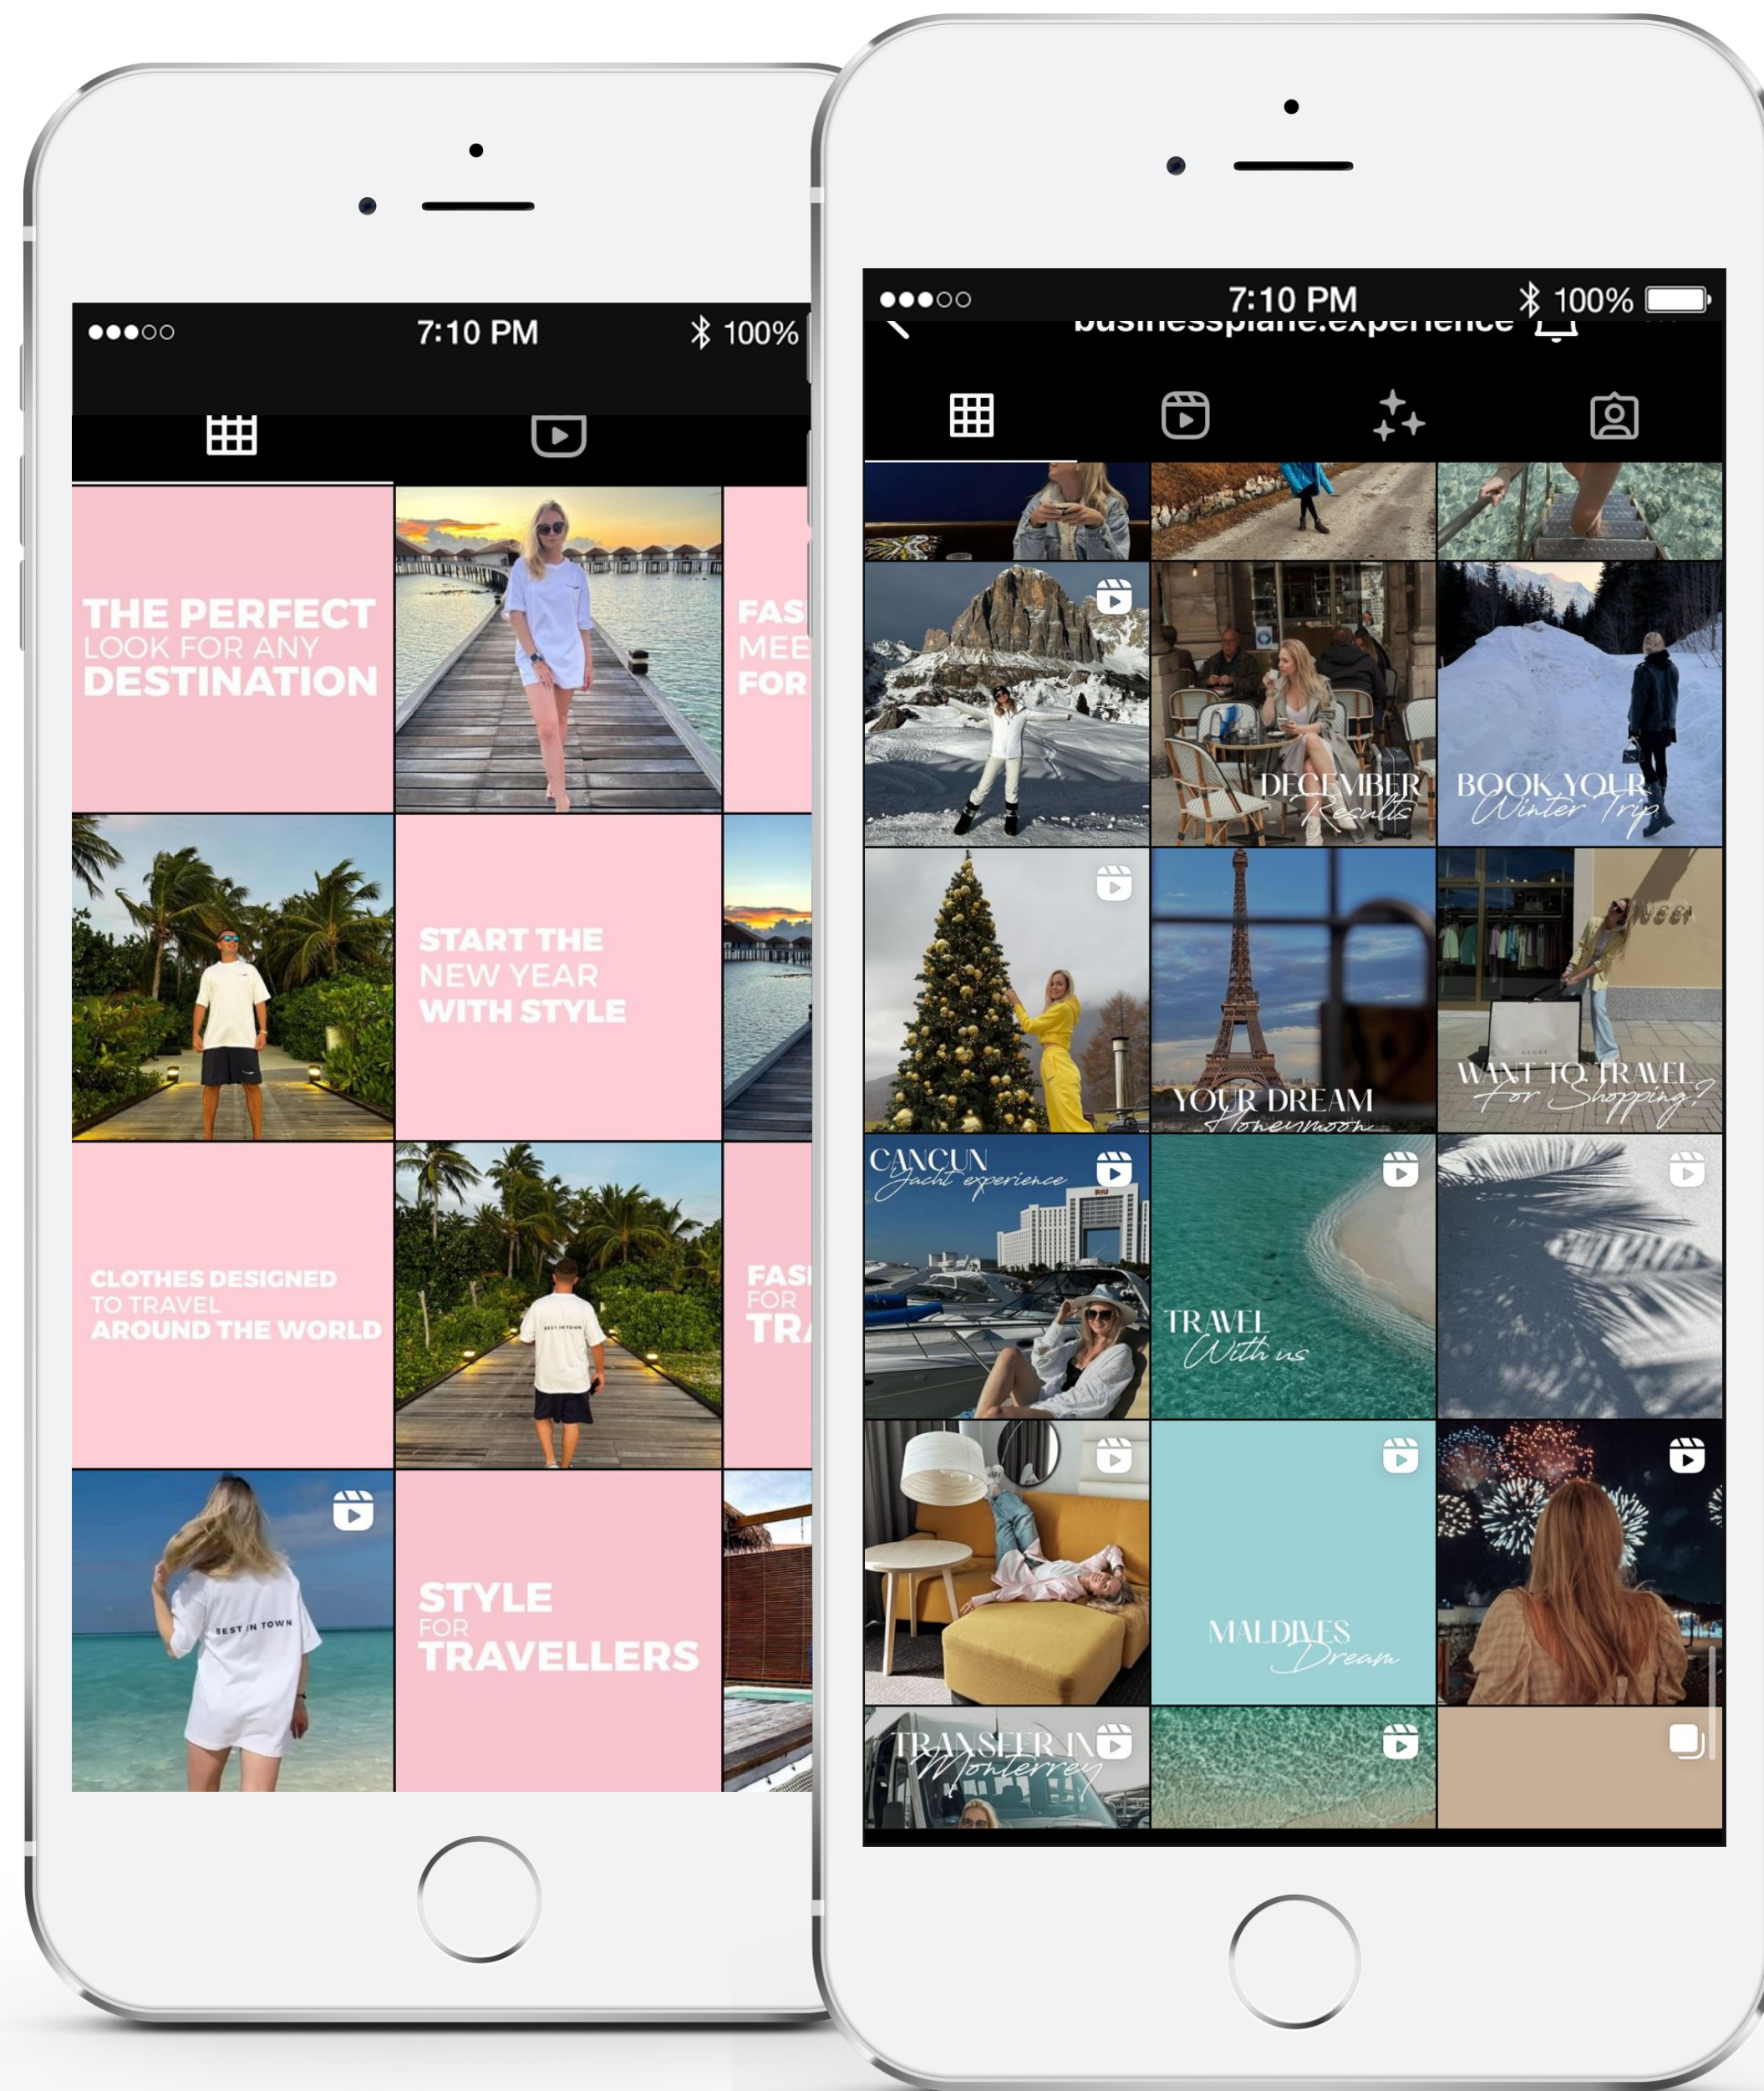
7:10 PM 100%

THE PERFECT LOOK FOR ANY DESTINATION

FAS MEE FOR

START THE NEW YEAR WITH STYLE

CLOTHES DESIGNED TO TRAVEL AROUND THE WORLD

FASI FOR TRA

BEST IN TOWN

STYLE FOR TRAVELLERS

7:10 PM 100%

businessplane.experience

DECEMBER Results

BOOK YOUR Winter Trip

YOUR DREAM Honeymoon

WANT TO TRAVEL For Shopping?

GUCCI

CANCUN Yacht experience

RIU

TRAVEL With us

MALDIVES Dream

TRANSFER IN Monterrey